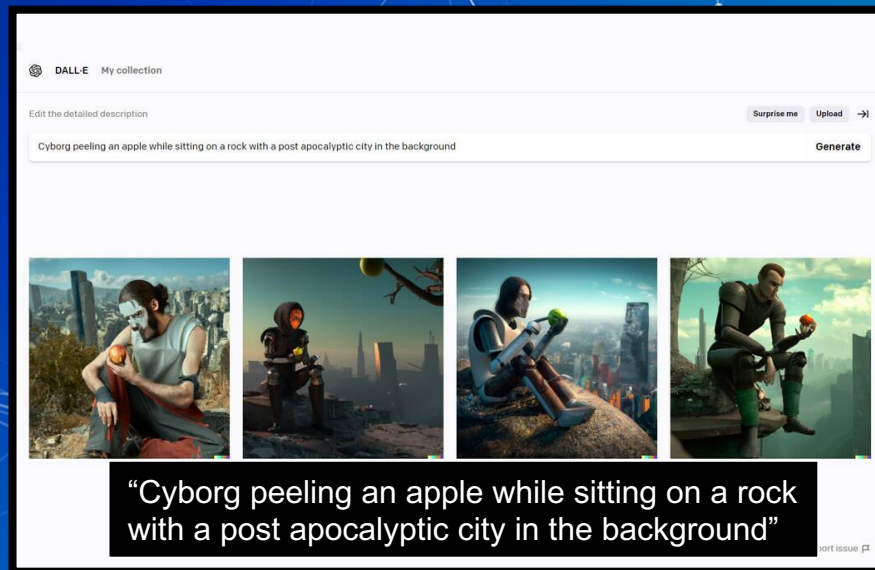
DALL·E My collection

Edit the detailed description

Surprise me Upload

Cyborg peeling an apple while sitting on a rock with a post apocalyptic city in the background

Generate

“Cyborg peeling an apple while sitting on a rock with a post apocalyptic city in the background”

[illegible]ort issue